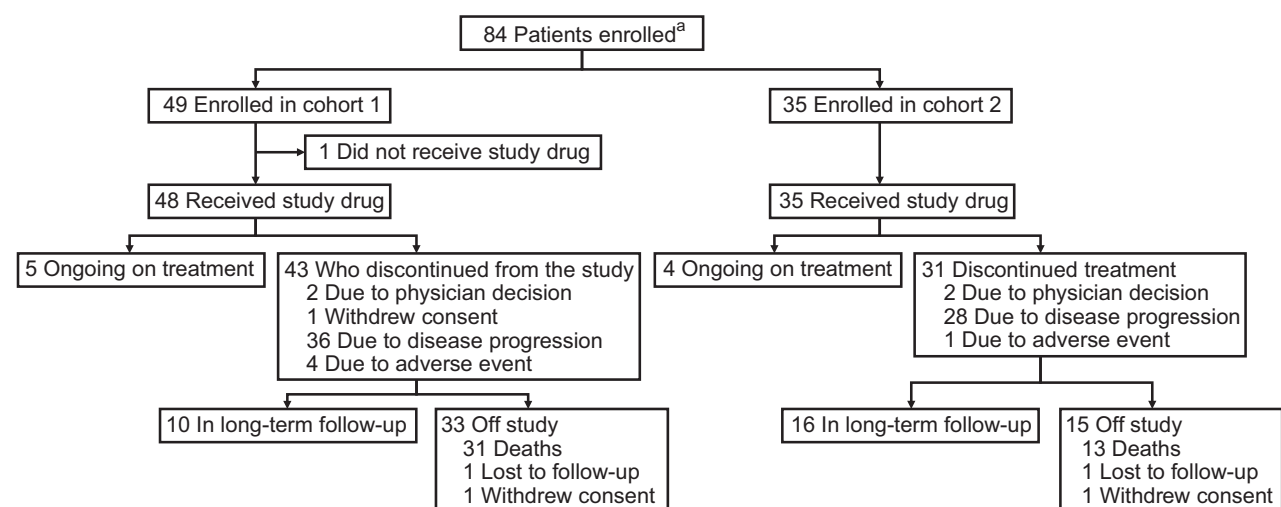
84 Patients enrolled$^{a}$

49 Enrolled in cohort 1

1 Did not receive study drug

48 Received study drug

5 Ongoing on treatment

43 Who discontinued from the study
2 Due to physician decision
1 Withdrew consent
36 Due to disease progression
4 Due to adverse event

10 In long-term follow-up

33 Off study
31 Deaths
1 Lost to follow-up
1 Withdrew consent

35 Enrolled in cohort 2

35 Received study drug

4 Ongoing on treatment

31 Discontinued treatment
2 Due to physician decision
28 Due to disease progression
1 Due to adverse event

16 In long-term follow-up

15 Off study
13 Deaths
1 Lost to follow-up
1 Withdrew consent